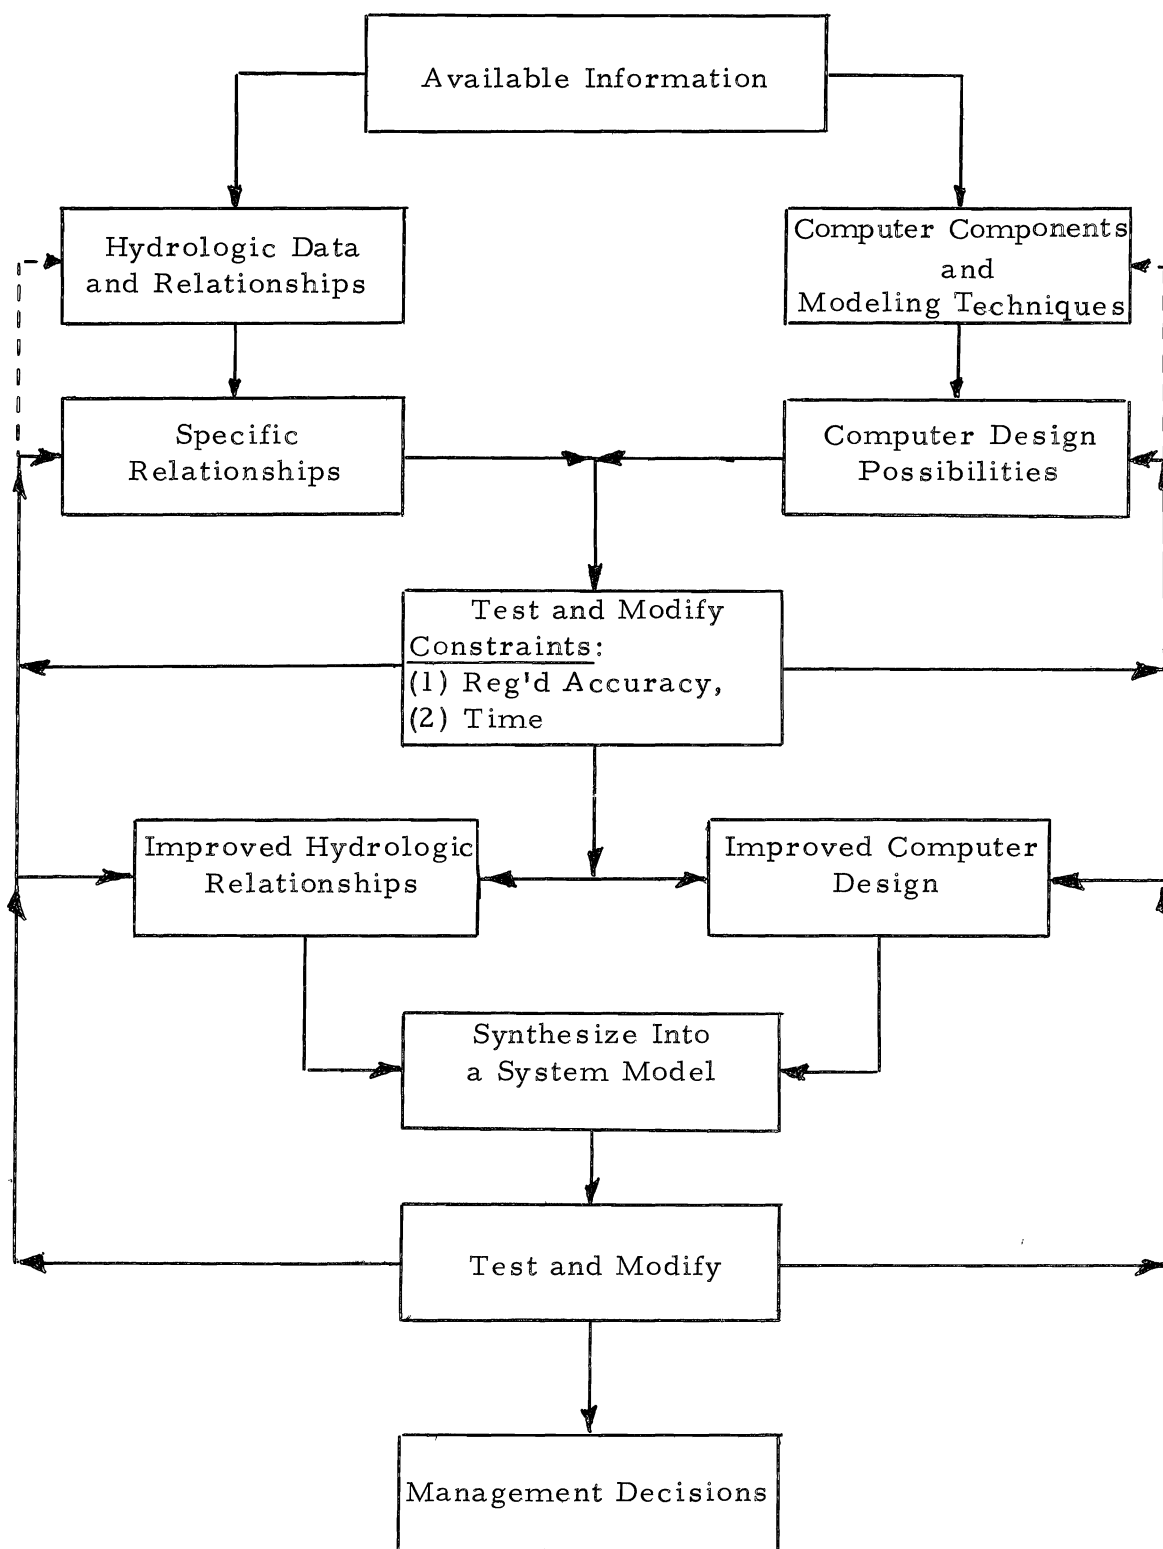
Available Information

Hydrologic Data and Relationships

Computer Components and Modeling Techniques

Specific Relationships

Computer Design Possibilities

Test and Modify
Constraints:
(1) Reg'd Accuracy,
(2) Time

Improved Hydrologic Relationships

Improved Computer Design

Synthesize Into a System Model

Test and Modify

Management Decisions